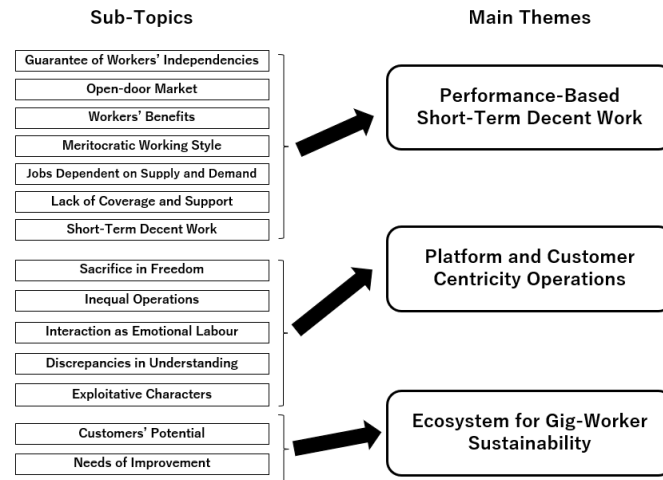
Sub-Topics

Main Themes

Guarantee of Workers' Independencies

Open-door Market

Workers' Benefits

Meritocratic Working Style

Jobs Dependent on Supply and Demand

Lack of Coverage and Support

Short-Term Decent Work

Performance-Based Short-Term Decent Work

Sacrifice in Freedom

Inequal Operations

Interaction as Emotional Labour

Discrepancies in Understanding

Exploitative Characters

Platform and Customer Centricity Operations

Customers' Potential

Needs of Improvement

Ecosystem for Gig-Worker Sustainability